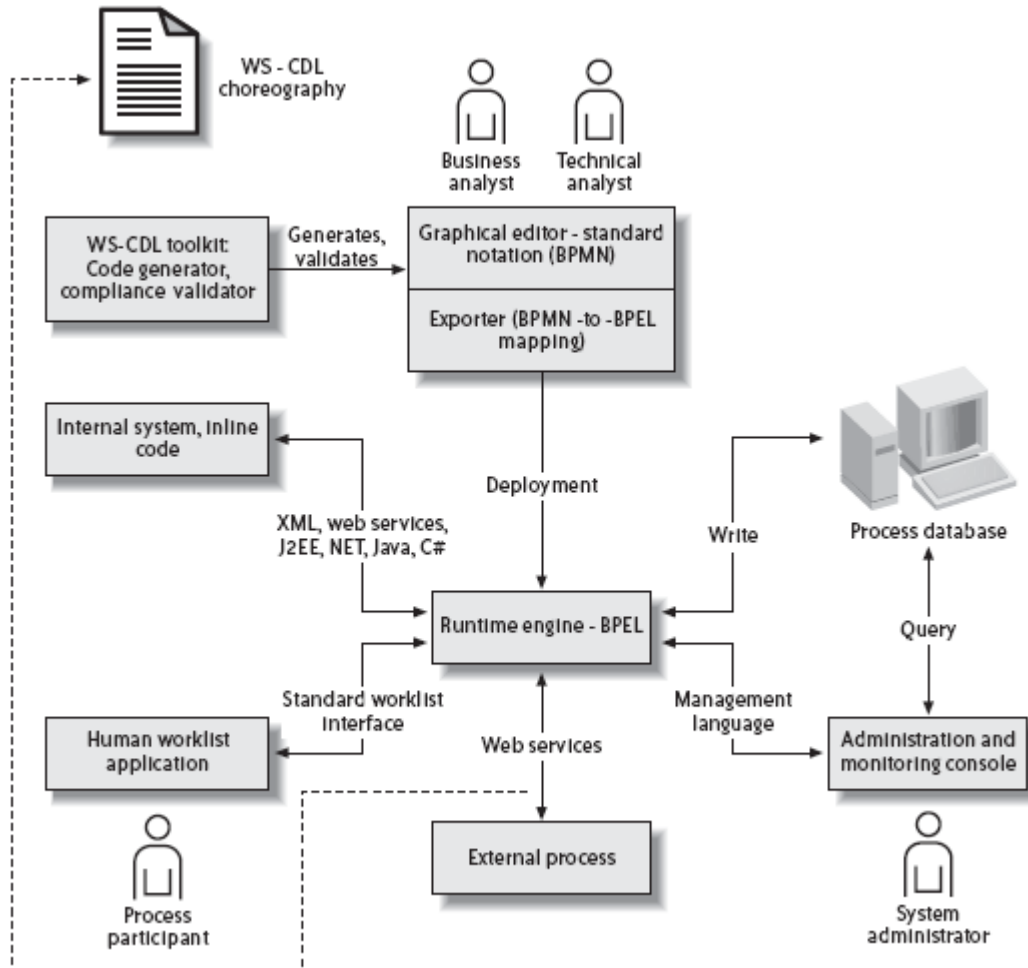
WS - CDL choreography

Business analyst

Technical analyst

WS-CDL toolkit: Code generator, compliance validator

Generates, validates

Graphical editor - standard notation (BPMN)

Exporter (BPMN -to -BPEL mapping)

Internal system, inline code

Deployment

XML, web services, J2EE, NET, Java, C#

Write

Process database

Runtime engine - BPEL

Query

Standard worklist interface

Management language

Human worklist application

Web services

Administration and monitoring console

External process

Process participant

System administrator